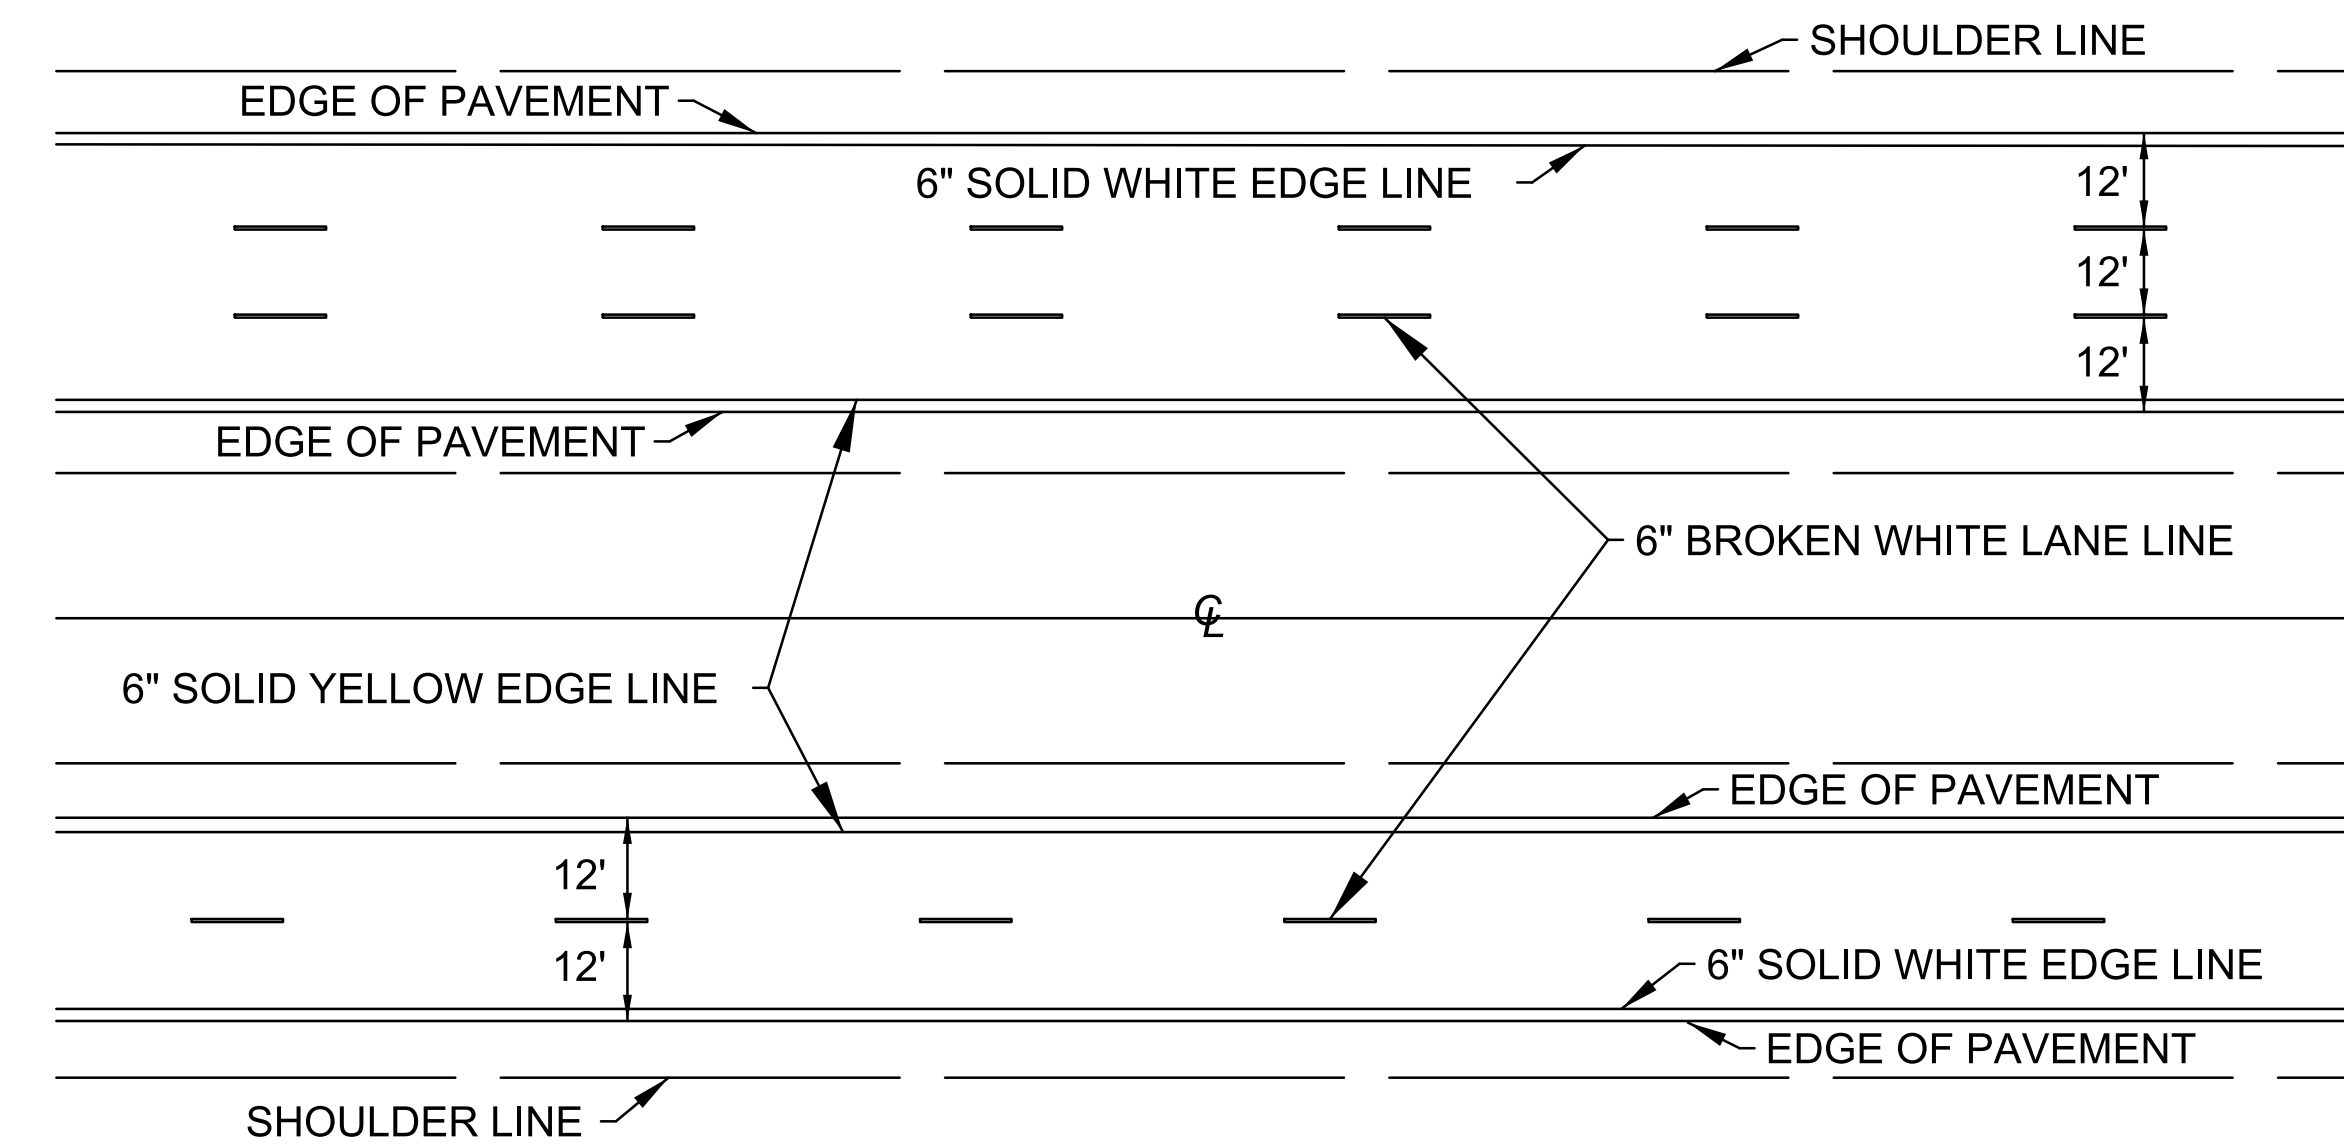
SHOULDER LINE

EDGE OF PAVEMENT

6" SOLID WHITE EDGE LINE

12'

12'

12'

EDGE OF PAVEMENT

6" BROKEN WHITE LANE LINE

℄

6" SOLID YELLOW EDGE LINE

EDGE OF PAVEMENT

12'

12'

6" SOLID WHITE EDGE LINE

EDGE OF PAVEMENT

SHOULDER LINE